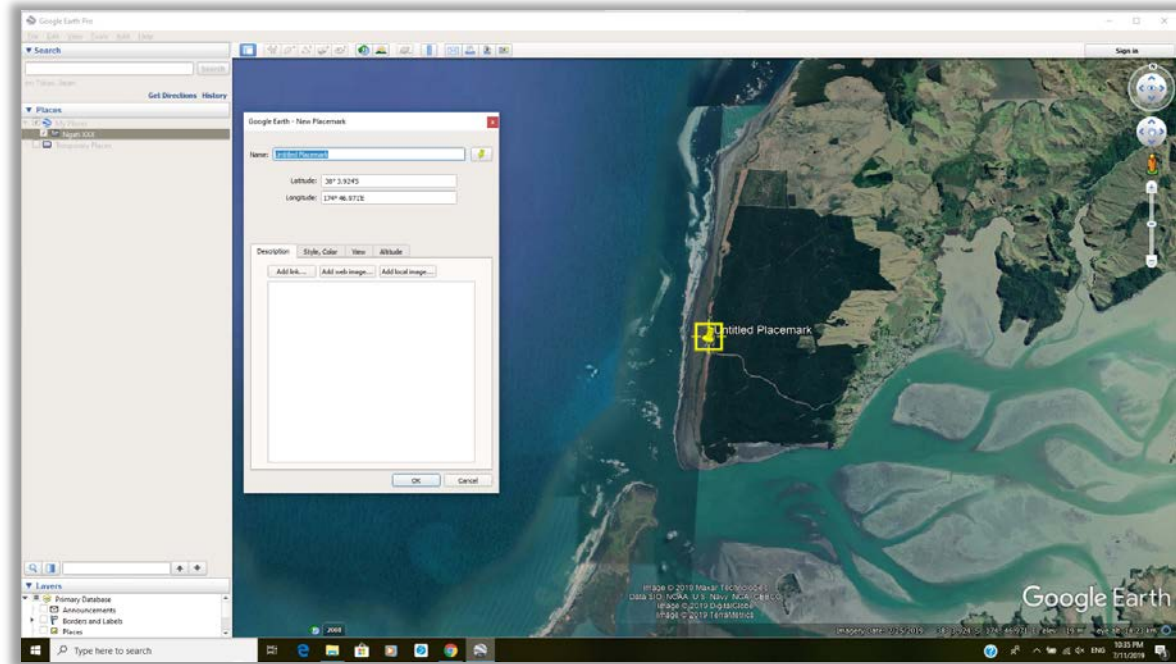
Google Earth Pro

File Edit View Tools Add Help

▼ Search

Search

Get Directions History

▼ Places

My Places

Ngati XXX

Temporary Places

Google Earth - New Placemark

Name: Untitled Placemark

Latitude: 38° 3.924'S

Longitude: 174° 46.971'E

Description | Style, Color | View | Altitude

Add link... | Add web image... | Add local image...

OK | Cancel

Untitled Placemark

Sign in

Image © 2019 Maxar Technologies
Data SIO, NOAA, U.S. Navy, NGA, GEBCO
Image © 2019 DigitalGlobe
Image © 2019 TerraMetrics

Imagery Date: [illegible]

Google Earth

▼ Layers

Primary Database

Announcements

Borders and Labels

Places

Type here to search

2008

ENG

10:35 PM
7/11/2019